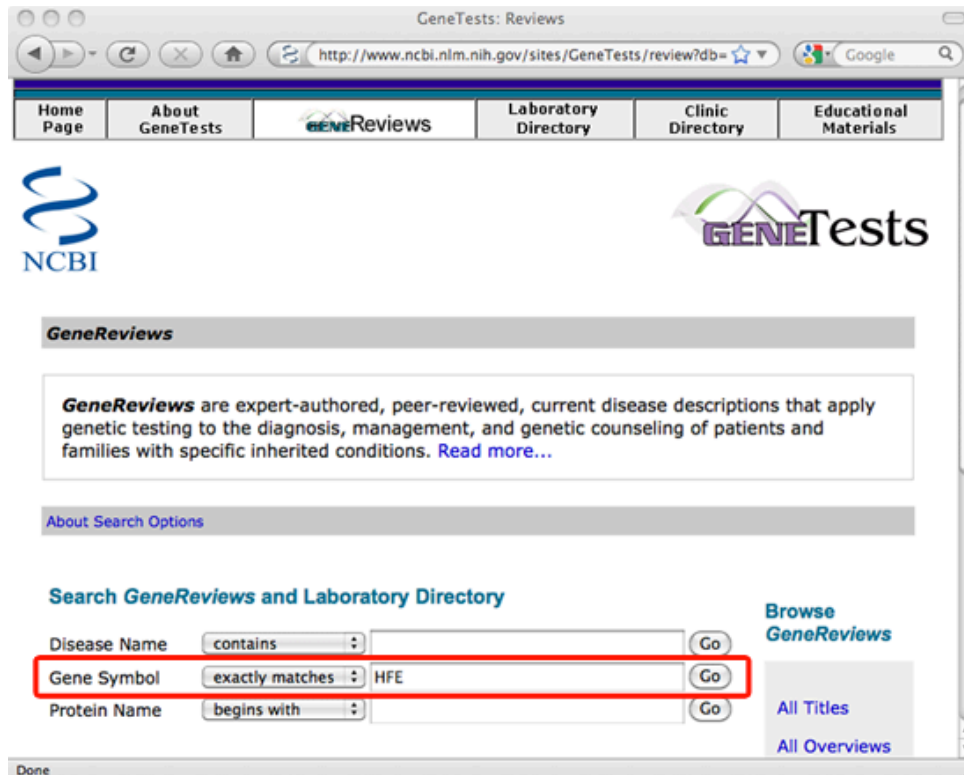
GeneTests: Reviews

http://www.ncbi.nlm.nih.gov/sites/GeneTests/review?db=

Google

| Home Page | About GeneTests | GENEReviews | Laboratory Directory | Clinic Directory | Educational Materials |
|---|---|---|---|---|---|

NCBI

GENETests

GeneReviews

GeneReviews are expert-authored, peer-reviewed, current disease descriptions that apply genetic testing to the diagnosis, management, and genetic counseling of patients and families with specific inherited conditions. Read more...

About Search Options

Search GeneReviews and Laboratory Directory

Disease Name contains Go

Gene Symbol exactly matches HFE Go

Protein Name begins with Go

Browse GeneReviews

All Titles

All Overviews

Done